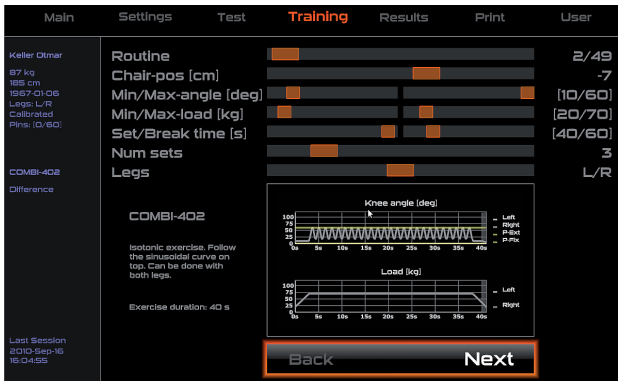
Main Settings Test Training Results Print User

Keller Otmar
87 kg
185 cm
1967-01-06
Legs: L/R
Calibrated
Pins: (0/60)

COMBI-402
Difference

Last Session
2010-Sep-16
16:04:55

Routine 2/49
Chair-pos [cm] -7
Min/Max-angle [deg] [10/60]
Min/Max-load [kg] [20/70]
Set/Break time [s] [40/60]
Num sets 3
Legs L/R

COMBI-402

Isotonic exercise. Follow the sinusoidal curve on top. Can be done with both legs.

Exercise duration: 40 s

Knee angle [deg]
100
75
50
25
0
0s 5s 10s 15s 20s 25s 30s 35s 40s
Left
Right
P-Ext
P-Flx

Load [kg]
100
75
50
25
0
0s 5s 10s 15s 20s 25s 30s 35s 40s
Left
Right

Back Next